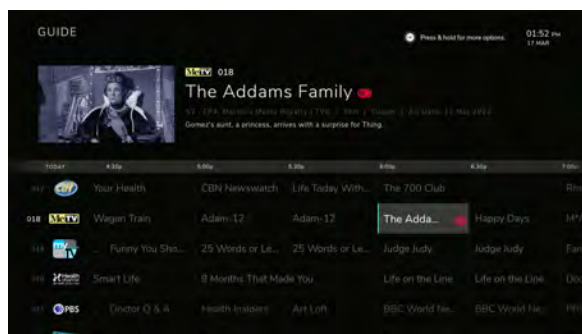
GUIDE

Press & hold for more options.

01:52 PM
17 MAR

MeTV 018

The Addams Family

S1 · E9 · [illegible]

Gomez's aunt, a princess, arrives with a surprise for Thing.

TODAY 4:30p 5:00p 5:30p 6:00p 6:30p 7:00p

CBN Your Health CBN Newswatch Life Today With... The 700 Club

018 MeTV Wagon Train Adam-12 Adam-12 The Adda... Happy Days M*A

... Funny You Sho... 25 Words or Le... 25 Words or Le... Judge Judy Judge Judy Fam

Smart Life 8 Months That Made You Life on the Line Life on the Line Doc

PBS Doctor Q & A Health Insiders Art Loft BBC World Ne... BBC World Ne... PBS